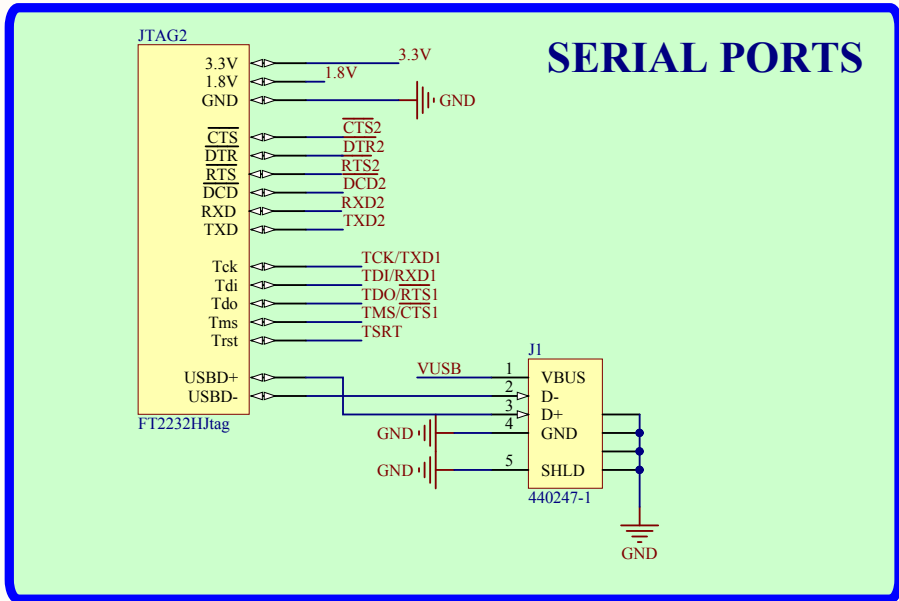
SERIAL PORTS

JTAG2
3.3V
1.8V
GND
$\overline{CTS}$
$\overline{DTR}$
$\overline{RTS}$
$\overline{DCD}$
RXD
TXD
Tck
Tdi
Tdo
Tms
Trst
USBD+
USBD-
FT2232HJtag

3.3V
1.8V
GND
$\overline{CTS2}$
$\overline{DTR2}$
$\overline{RTS2}$
$\overline{DCD2}$
RXD2
TXD2
TCK/TXD1
TDI/RXD1
TDO/$\overline{RTS}$1
TMS/$\overline{CTS}$1
TSRT

J1
VUSB
1
2
3
4
5
VBUS
D-
D+
GND
SHLD
440247-1
GND
GND
GND